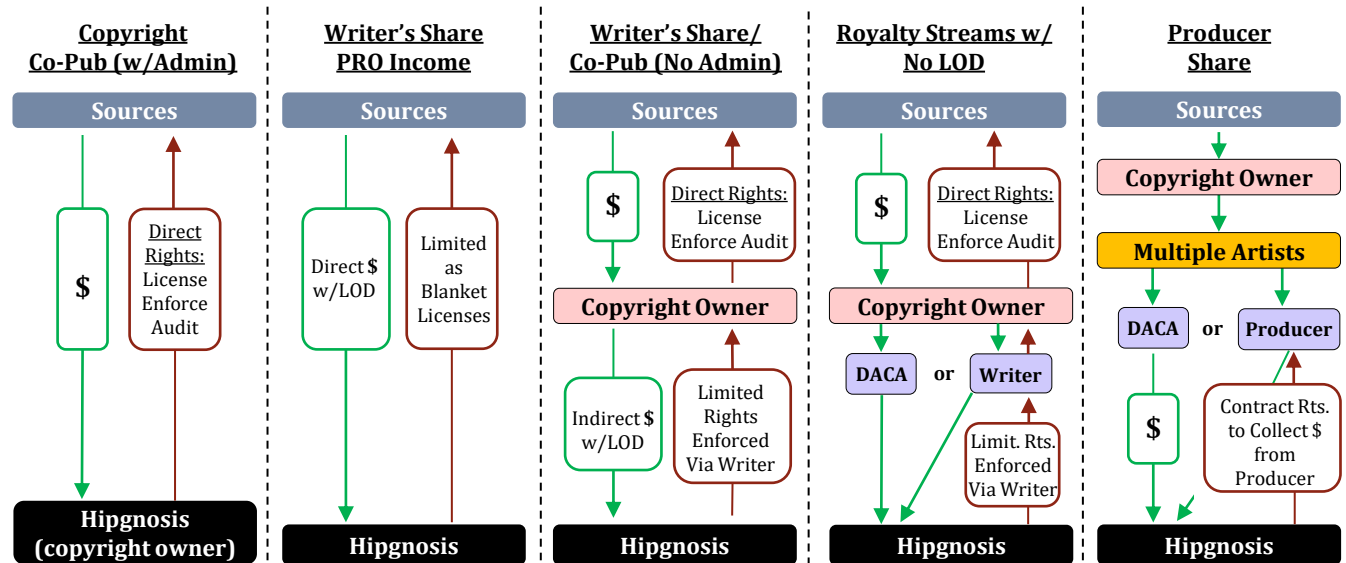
Copyright Co-Pub (w/Admin)

Sources

$

Direct Rights: License Enforce Audit

Hipgnosis (copyright owner)

Writer's Share PRO Income

Sources

Direct $ w/LOD

Limited as Blanket Licenses

Hipgnosis

Writer's Share/ Co-Pub (No Admin)

Sources

$

Direct Rights: License Enforce Audit

Copyright Owner

Indirect $ w/LOD

Limited Rights Enforced Via Writer

Hipgnosis

Royalty Streams w/ No LOD

Sources

$

Direct Rights: License Enforce Audit

Copyright Owner

DACA or Writer

Limit. Rts. Enforced Via Writer

Hipgnosis

Producer Share

Sources

Copyright Owner

Multiple Artists

DACA or Producer

$

Contract Rts. to Collect $ from Producer

Hipgnosis